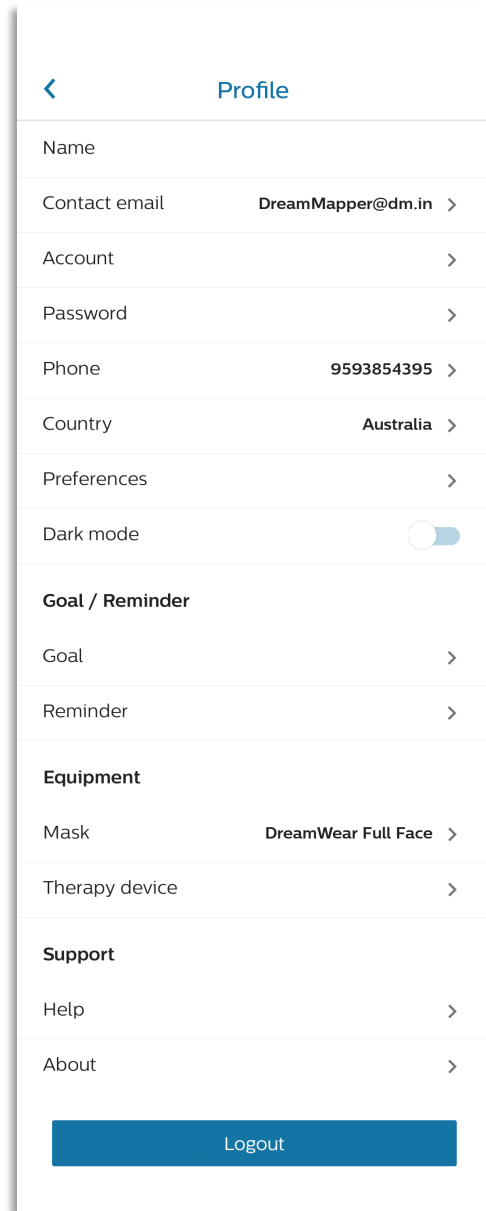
Profile

Name

Contact email DreamMapper@dm.in

Account

Password

Phone 9593854395

Country Australia

Preferences

Dark mode

Goal / Reminder

Goal

Reminder

Equipment

Mask DreamWear Full Face

Therapy device

Support

Help

About

Logout